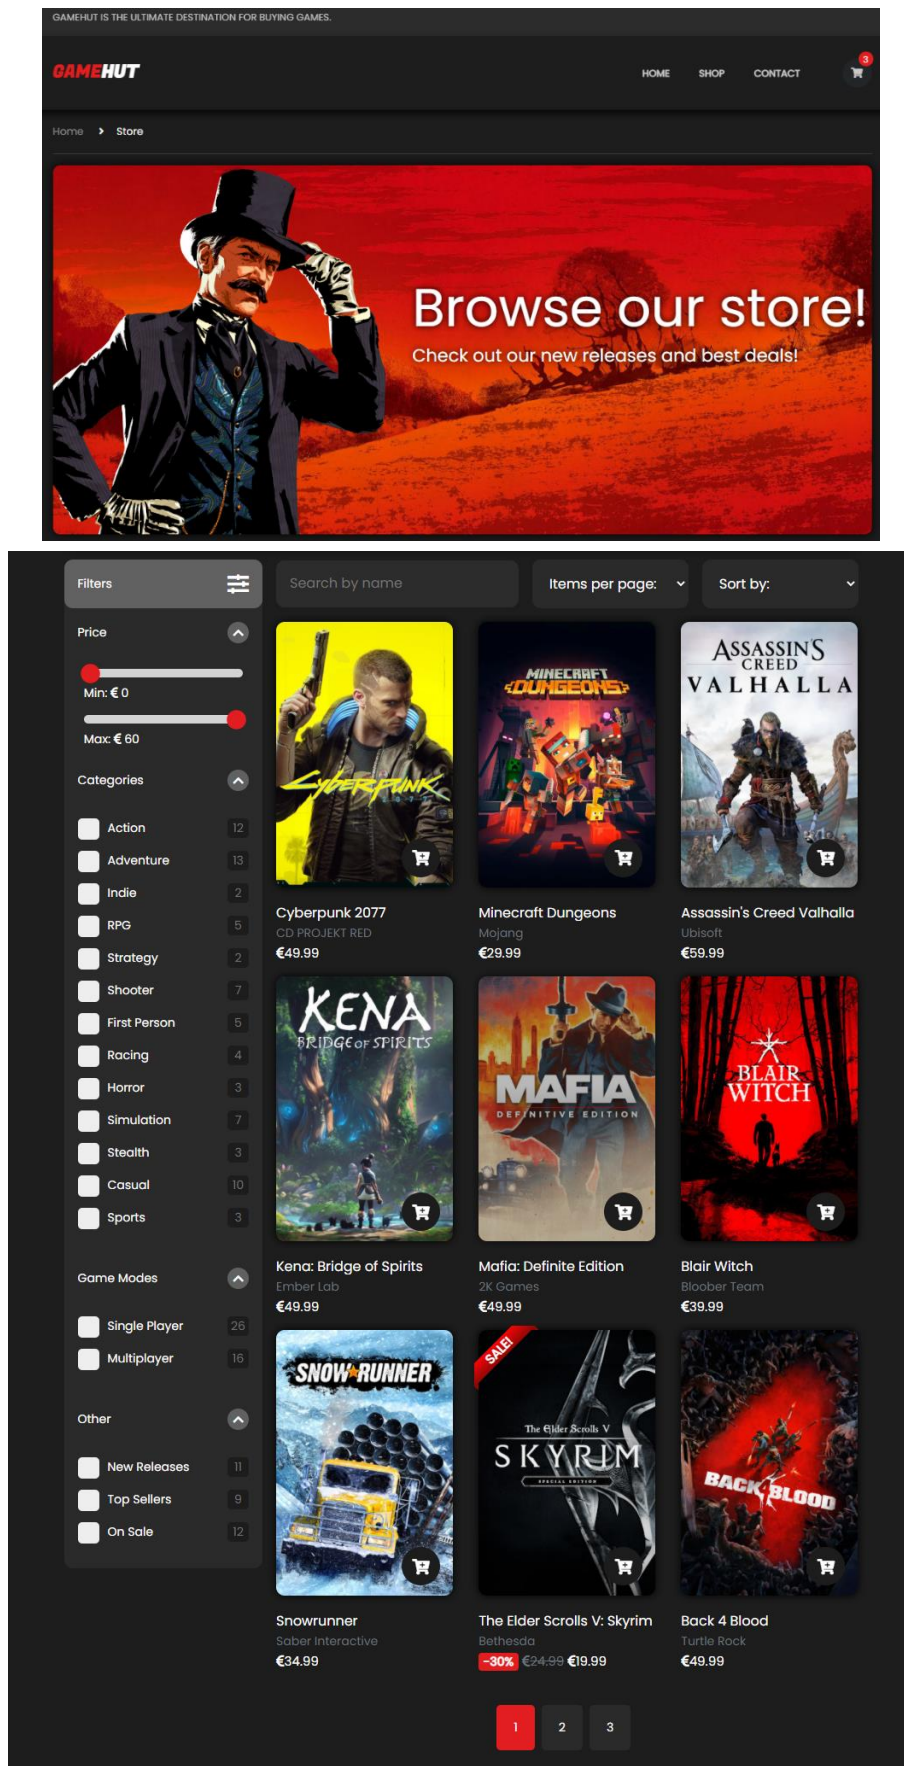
GAMEHUT IS THE ULTIMATE DESTINATION FOR BUYING GAMES.

GAMEHUT

HOME SHOP CONTACT 3

Home > Store

Browse our store!
Check out our new releases and best deals!

Filters

Search by name

Items per page:

Sort by:

Price

Min: € 0

Max: € 60

Categories

Action 12
Adventure 13
Indie 2
RPG 5
Strategy 2
Shooter 7
First Person 5
Racing 4
Horror 3
Simulation 7
Stealth 3
Casual 10
Sports 3

Game Modes

Single Player 26
Multiplayer 16

Other

New Releases 11
Top Sellers 9
On Sale 12

Cyberpunk
Cyberpunk 2077
CD PROJEKT RED
€49.99

MINECRAFT DUNGEONS
Minecraft Dungeons
Mojang
€29.99

ASSASSIN'S CREED VALHALLA
Assassin's Creed Valhalla
Ubisoft
€59.99

KENA BRIDGE OF SPIRITS
Kena: Bridge of Spirits
Ember Lab
€49.99

MAFIA DEFINITIVE EDITION
Mafia: Definite Edition
2K Games
€49.99

BLAIR WITCH
Blair Witch
Bloober Team
€39.99

SNOWRUNNER
Snowrunner
Saber Interactive
€34.99

SALE!
The Elder Scrolls V SKYRIM
The Elder Scrolls V: Skyrim
Bethesda
-30% €24.99 €19.99

BACK 4 BLOOD
Back 4 Blood
Turtle Rock
€49.99

1 2 3